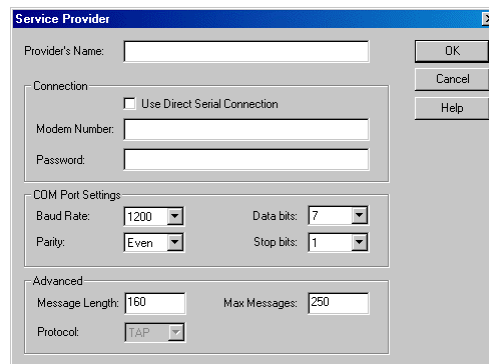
Service Provider

Provider's Name:

OK

Cancel

Help

Connection

Use Direct Serial Connection

Modem Number:

Password:

COM Port Settings

Baud Rate: 1200

Data bits: 7

Parity: Even

Stop bits: 1

Advanced

Message Length: 160

Max Messages: 250

Protocol: TAP